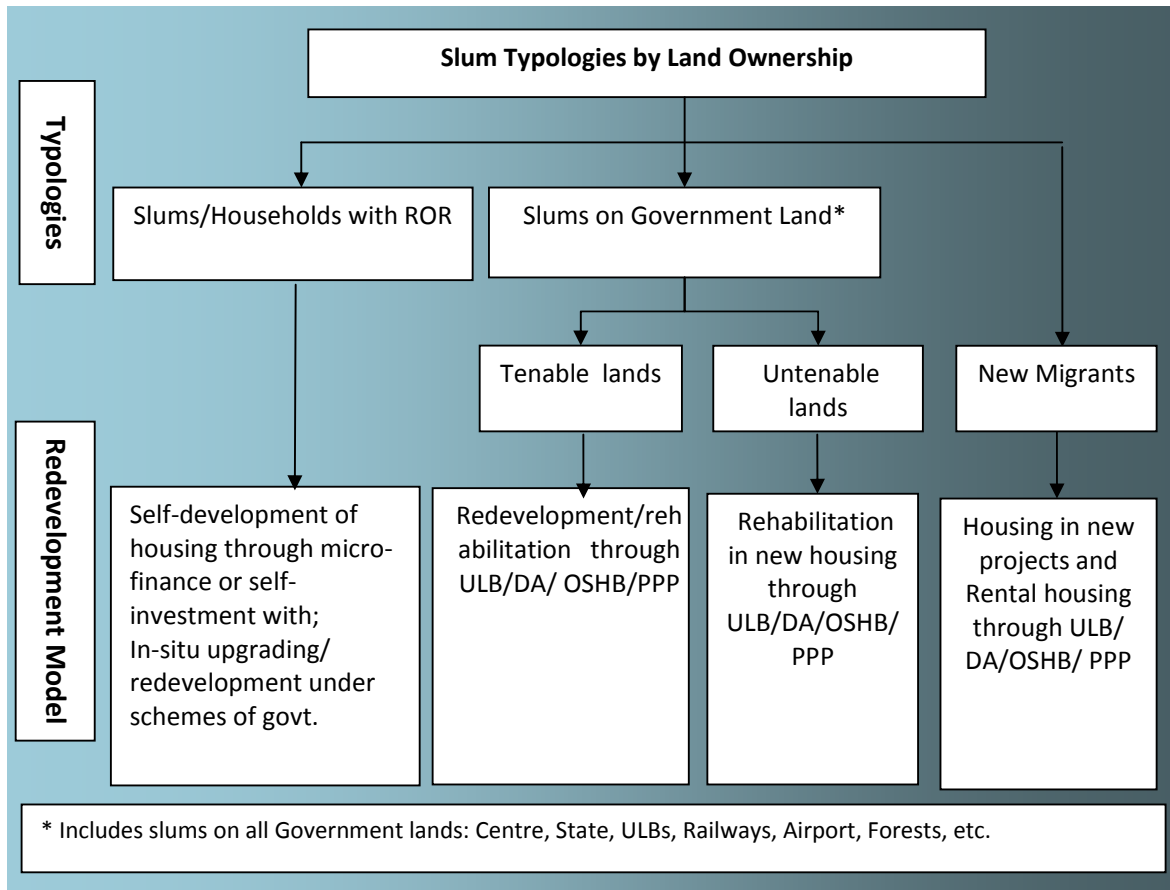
Slum Typologies by Land Ownership

Typologies

Slums/Households with ROR

Slums on Government Land*

Tenable lands

Untenable lands

New Migrants

Redevelopment Model

Self-development of housing through micro-finance or self-investment with; In-situ upgrading/ redevelopment under schemes of govt.

Redevelopment/rehabilitation through ULB/DA/ OSHB/PPP

Rehabilitation in new housing through ULB/DA/OSHB/ PPP

Housing in new projects and Rental housing through ULB/ DA/OSHB/ PPP

* Includes slums on all Government lands: Centre, State, ULBs, Railways, Airport, Forests, etc.